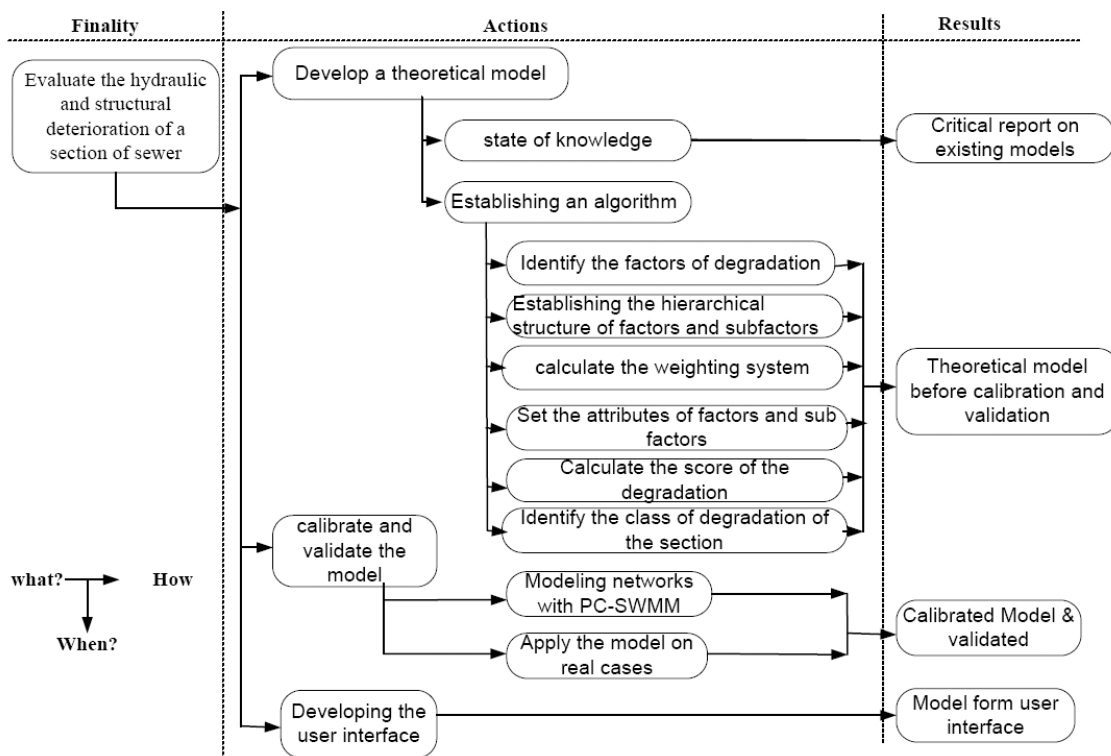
Finality

Actions

Results

Evaluate the hydraulic and structural deterioration of a section of sewer

Develop a theoretical model

state of knowledge

Critical report on existing models

Establishing an algorithm

Identify the factors of degradation

Establishing the hierarchical structure of factors and subfactors

calculate the weighting system

Theoretical model before calibration and validation

Set the attributes of factors and sub factors

Calculate the score of the degradation

Identify the class of degradation of the section

calibrate and validate the model

what?

How

When?

Modeling networks with PC-SWMM

Calibrated Model & validated

Apply the model on real cases

Developing the user interface

Model form user interface